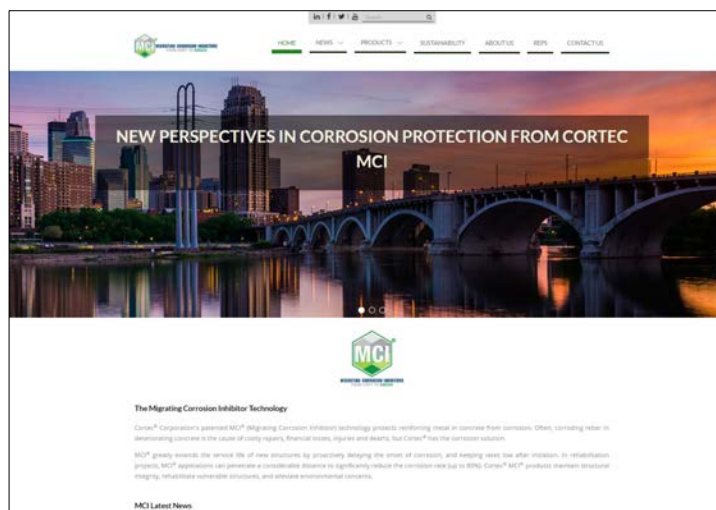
Search

MCI MIGRATING CORROSION INHIBITORS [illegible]

HOME NEWS PRODUCTS SUSTAINABILITY ABOUT US REPS CONTACT US

NEW PERSPECTIVES IN CORROSION PROTECTION FROM CORTEC MCI

MCI MIGRATING CORROSION INHIBITORS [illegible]

The Migrating Corrosion Inhibitor Technology

Cortec® Corporation's patented MCI® (Migrating Corrosion Inhibitor) technology protects reinforcing metal in concrete from corrosion. Often, corroding rebar in deteriorating concrete is the cause of costly repairs, financial losses, injuries and deaths, but Cortec® has the corrosion solution.

MCI® greatly extends the service life of new structures by proactively delaying the onset of corrosion, and keeping rates low after initiation. In rehabilitation projects, MCI® applications can penetrate a considerable distance to significantly reduce the corrosion rate (up to 80%). Cortec® MCI® products maintain structural integrity, rehabilitate vulnerable structures, and alleviate environmental concerns.

MCI Latest News